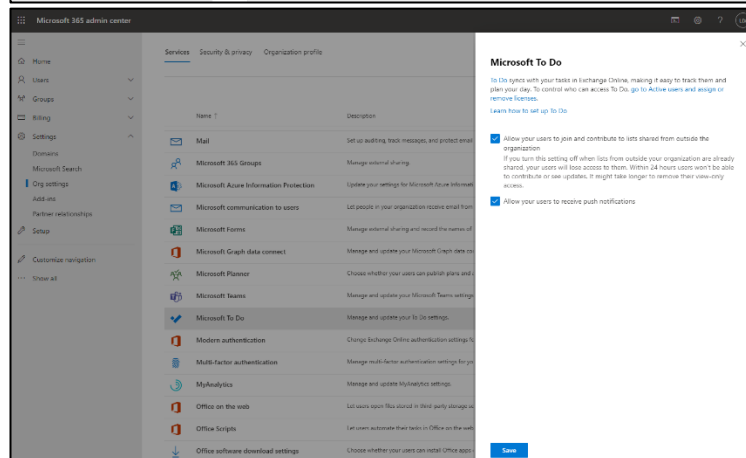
Microsoft 365 admin center

Home
Users
Groups
Billing
Settings
Domains
Microsoft Search
Org settings
Add-ins
Partner relationships
Setup
Customize navigation
Show all

Services Security & privacy Organization profile

| Name ↑ | Description |
|---|---|
| Mail | Set up auditing, track messages, and protect email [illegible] |
| Microsoft 365 Groups | Manage external sharing |
| Microsoft Azure Information Protection | Update your settings for Microsoft Azure Informati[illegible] |
| Microsoft communication to users | Let people in your organization receive email from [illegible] |
| Microsoft Forms | Manage external sharing and record the names of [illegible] |
| Microsoft Graph data connect | Manage and update your Microsoft Graph data con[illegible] |
| Microsoft Planner | Choose whether your users can publish plans and c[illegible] |
| Microsoft Teams | Manage and update your Microsoft Teams settings |
| Microsoft To Do | Manage and update your To Do settings. |
| Modern authentication | Change Exchange Online authentication settings fo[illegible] |
| Multi-factor authentication | Manage multi-factor authentication settings for yo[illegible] |
| MyAnalytics | Manage and update MyAnalytics settings. |
| Office on the web | Let users open files stored in third-party storage se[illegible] |
| Office Scripts | Let users automate their tasks in Office on the web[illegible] |
| Office software download settings | Choose whether your users can install Office apps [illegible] |

Microsoft To Do

To Do syncs with your tasks in Exchange Online, making it easy to track them and plan your day. To control who can access To Do, go to Active users and assign or remove licenses.

Learn how to set up To Do

Allow your users to join and contribute to lists shared from outside the organization
If you turn this setting off when lists from outside your organization are already shared, your users will lose access to them. Within 24 hours users won't be able to contribute or see updates. It might take longer to remove their view-only access.

Allow your users to receive push notifications

Save